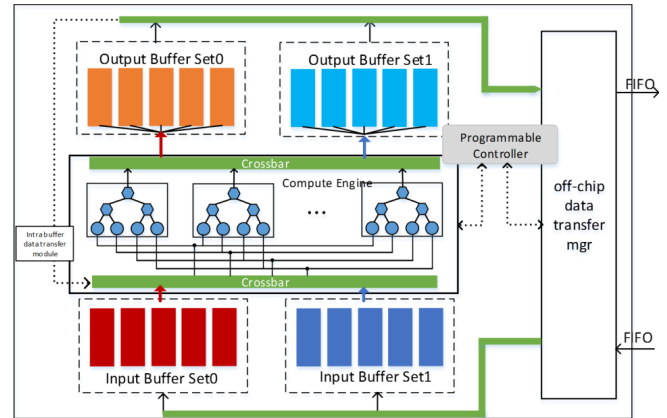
Output Buffer Set0

Output Buffer Set1

FIFO

Programmable Controller

Crossbar

Compute Engine

...

Intra buffer data transfer module

off-chip data transfer mgr

Crossbar

FIFO

Input Buffer Set0

Input Buffer Set1